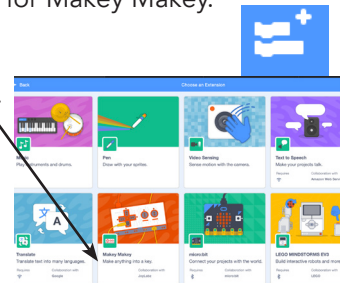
for Makey Makey.

Back

Choose an Extension

Music
Play instruments and drums.

Pen
Draw with your sprites.

Video Sensing
Sense motion with the camera.

Text to Speech
Make your projects talk.

Requires

Collaboration with
Amazon Web Services

Translate
Translate text into many languages.

Requires

Collaboration with
Google

Makey Makey
Make anything into a key.

Collaboration with
JoyLabz

micro:bit
Connect your projects with the world.

Requires

Collaboration with
micro:bit

LEGO MINDSTORMS EV3
Build interactive robots and more.

Requires

Collaboration with
LEGO